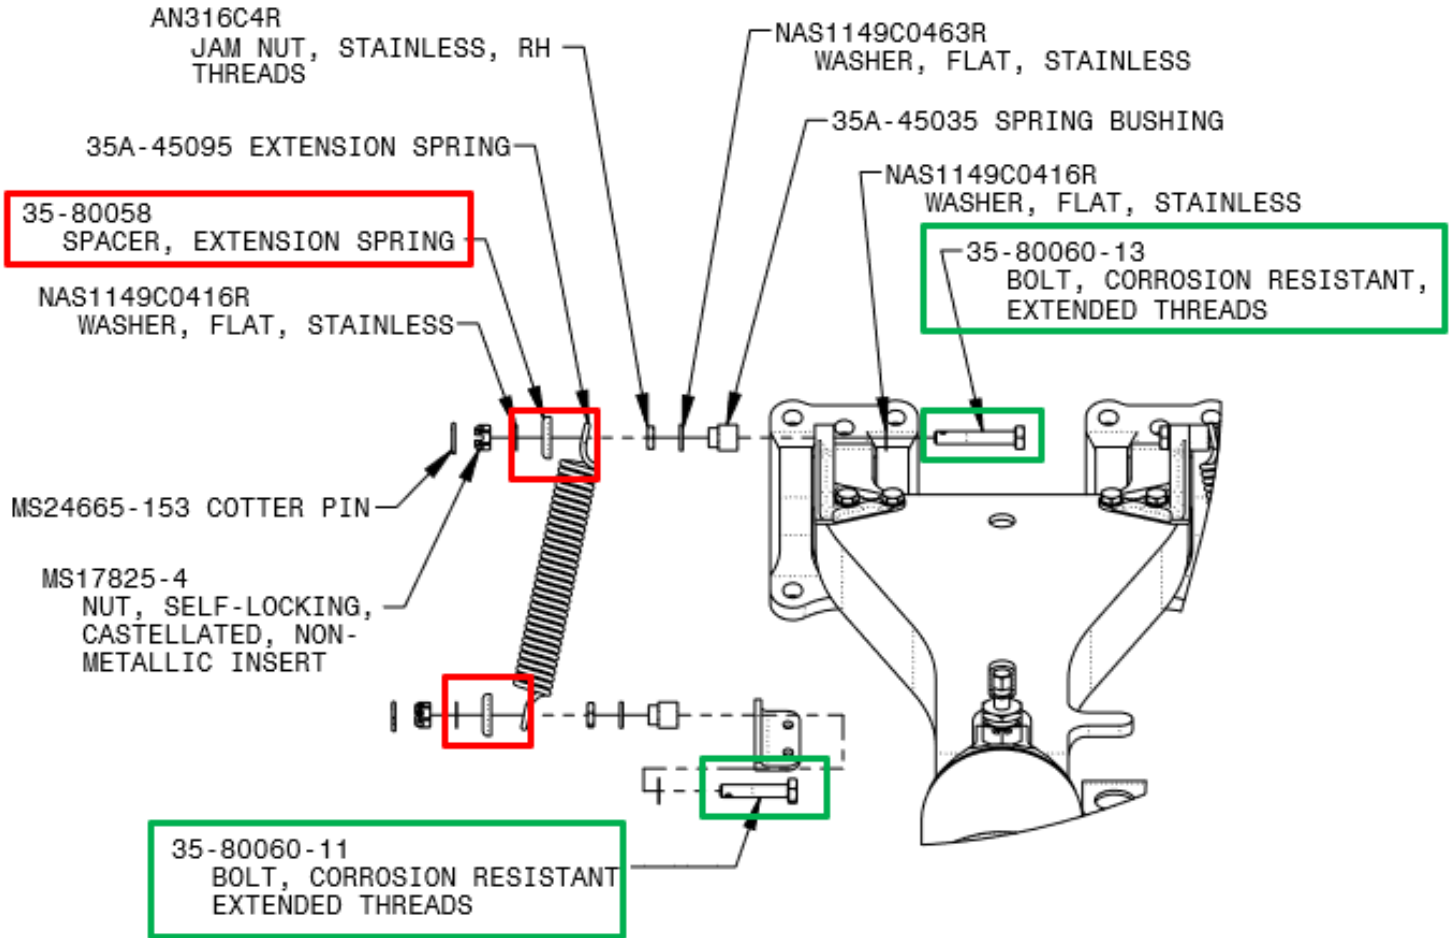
AN316C4R
JAM NUT, STAINLESS, RH THREADS

NAS1149C0463R
WASHER, FLAT, STAINLESS

35A-45035 SPRING BUSHING

35A-45095 EXTENSION SPRING

NAS1149C0416R
WASHER, FLAT, STAINLESS

35-80058
SPACER, EXTENSION SPRING

35-80060-13
BOLT, CORROSION RESISTANT, EXTENDED THREADS

NAS1149C0416R
WASHER, FLAT, STAINLESS

MS24665-153 COTTER PIN

MS17825-4
NUT, SELF-LOCKING, CASTELLATED, NON-METALLIC INSERT

35-80060-11
BOLT, CORROSION RESISTANT EXTENDED THREADS